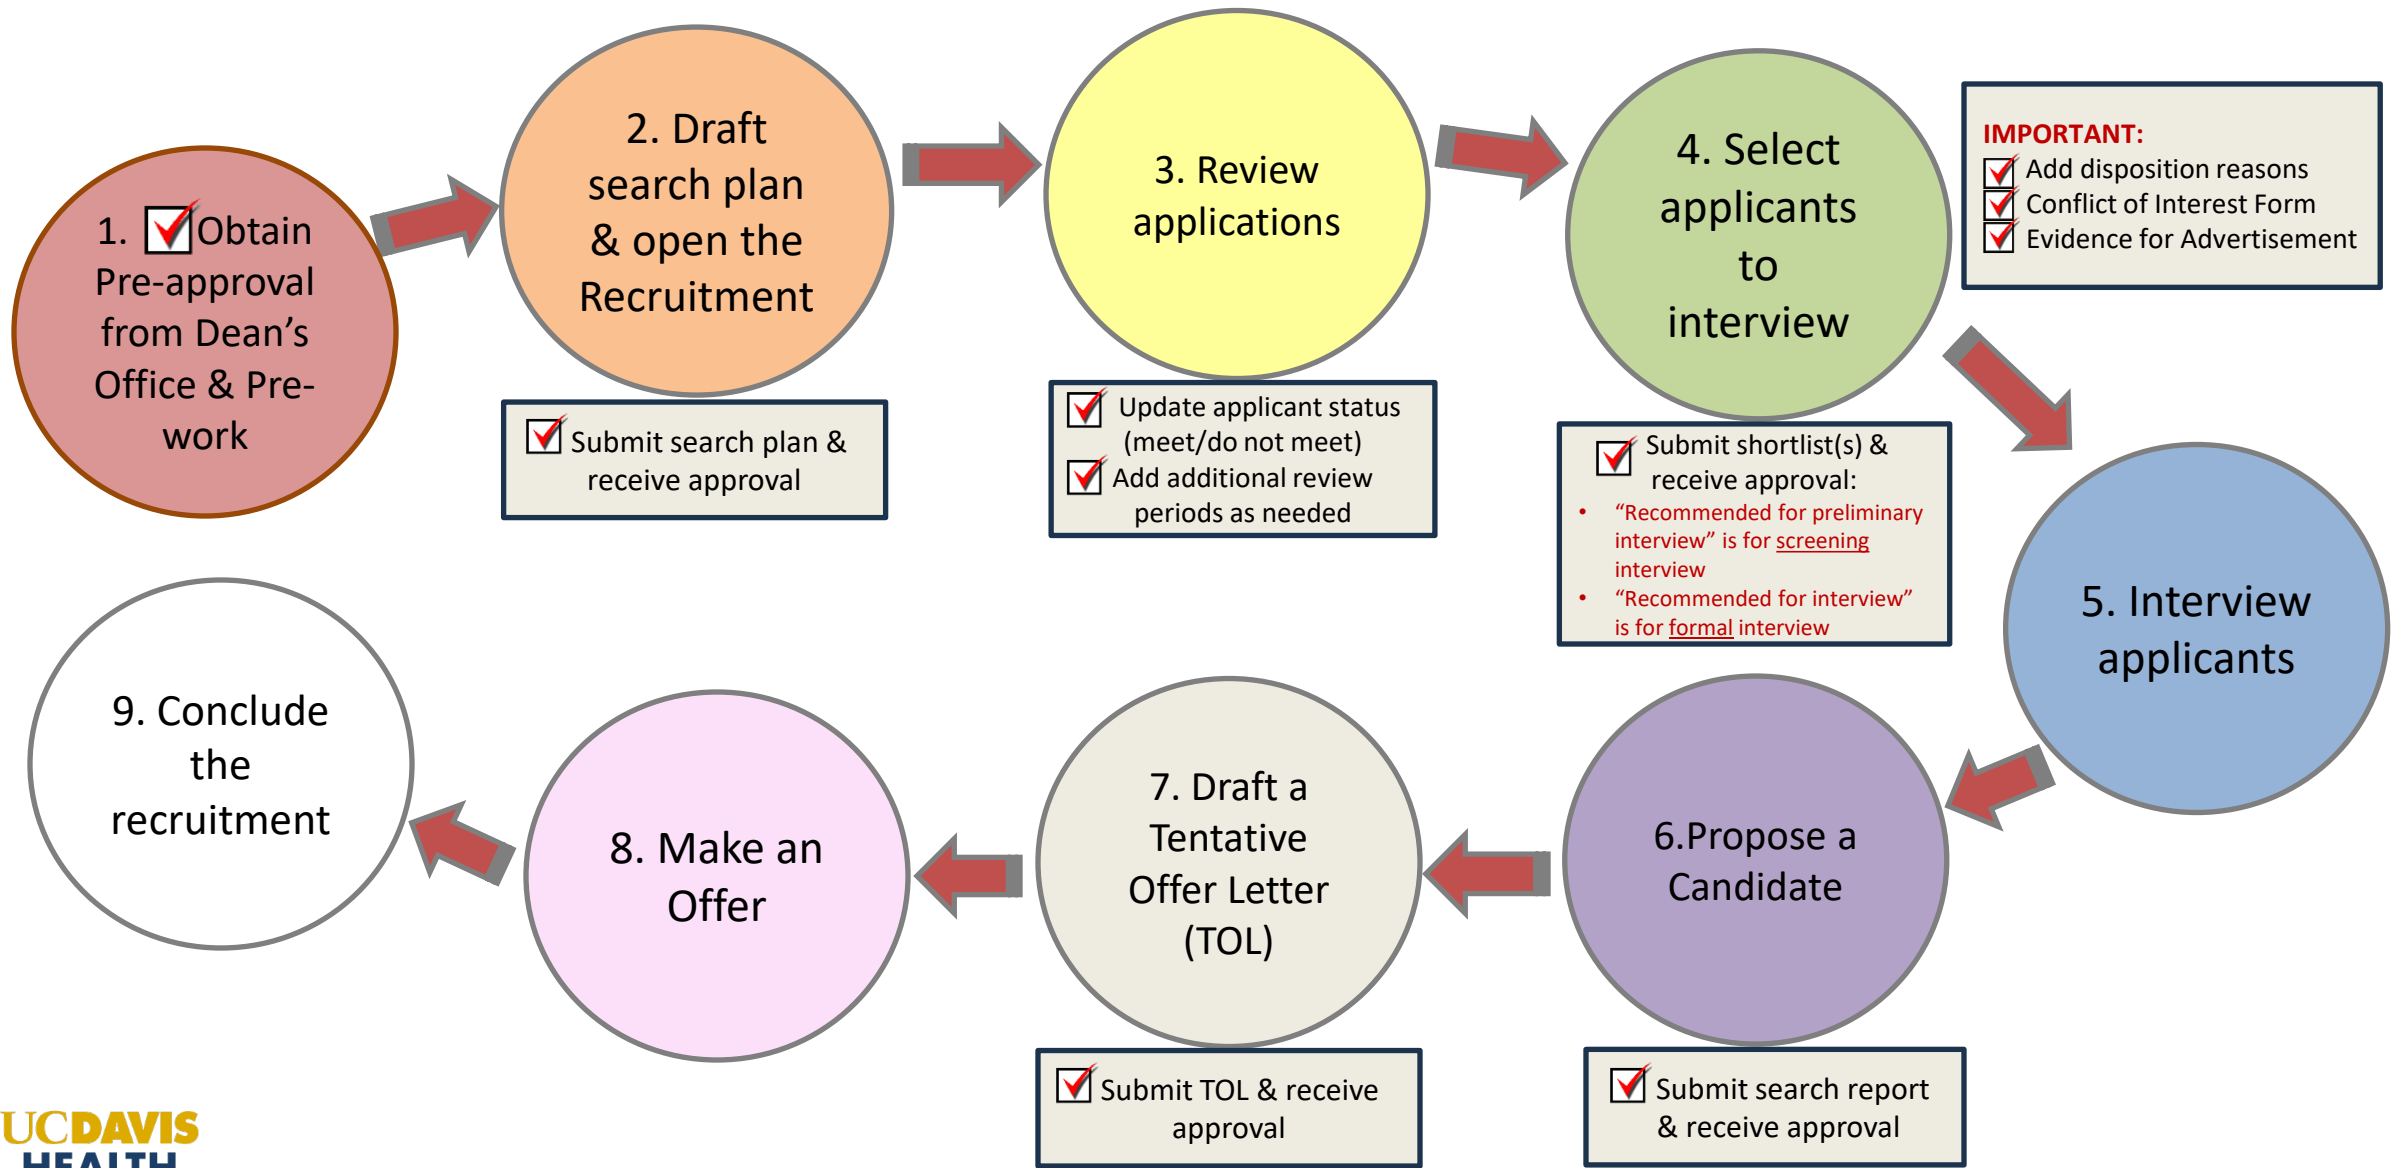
1. Obtain Pre-approval from Dean's Office & Pre-work

2. Draft search plan & open the Recruitment

Submit search plan & receive approval

3. Review applications

Update applicant status (meet/do not meet)
Add additional review periods as needed

4. Select applicants to interview

Submit shortlist(s) & receive approval:
• "Recommended for preliminary interview" is for screening interview
• "Recommended for interview" is for formal interview

IMPORTANT:
Add disposition reasons
Conflict of Interest Form
Evidence for Advertisement

5. Interview applicants

6.Propose a Candidate

Submit search report & receive approval

7. Draft a Tentative Offer Letter (TOL)

Submit TOL & receive approval

8. Make an Offer

9. Conclude the recruitment

UCDAVIS
HEALTH